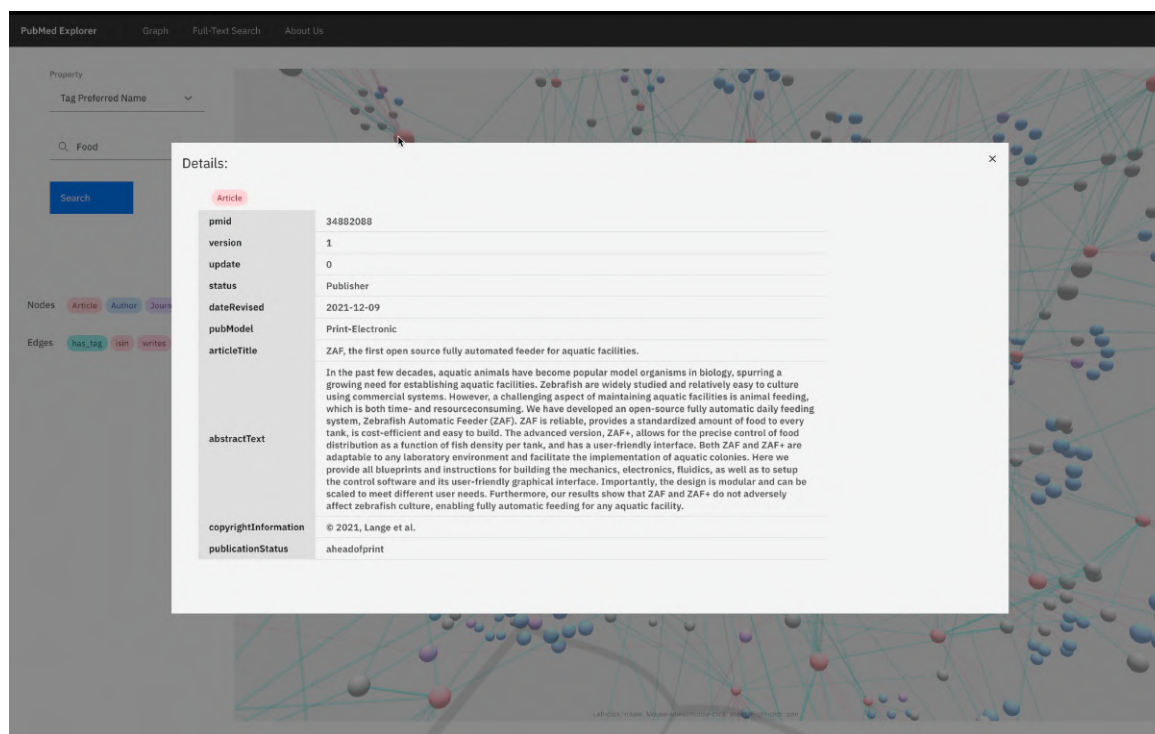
PubMed Explorer Graph Full-Text Search About Us

Property

Tag Preferred Name

Food

Search

Nodes Article Author Journ

Edges has_tag isin writes

Details:

×

Article

| pmid | 34882088 |
|---|---|
| version | 1 |
| update | 0 |
| status | Publisher |
| dateRevised | 2021-12-09 |
| pubModel | Print-Electronic |
| articleTitle | ZAF, the first open source fully automated feeder for aquatic facilities. |
| abstractText | In the past few decades, aquatic animals have become popular model organisms in biology, spurring a growing need for establishing aquatic facilities. Zebrafish are widely studied and relatively easy to culture using commercial systems. However, a challenging aspect of maintaining aquatic facilities is animal feeding, which is both time- and resourceconsuming. We have developed an open-source fully automatic daily feeding system, Zebrafish Automatic Feeder (ZAF). ZAF is reliable, provides a standardized amount of food to every tank, is cost-efficient and easy to build. The advanced version, ZAF+, allows for the precise control of food distribution as a function of fish density per tank, and has a user-friendly interface. Both ZAF and ZAF+ are adaptable to any laboratory environment and facilitate the implementation of aquatic colonies. Here we provide all blueprints and instructions for building the mechanics, electronics, fluidics, as well as to setup the control software and its user-friendly graphical interface. Importantly, the design is modular and can be scaled to meet different user needs. Furthermore, our results show that ZAF and ZAF+ do not adversely affect zebrafish culture, enabling fully automatic feeding for any aquatic facility. |
| copyrightInformation | © 2021, Lange et al. |
| publicationStatus | aheadofprint |

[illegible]